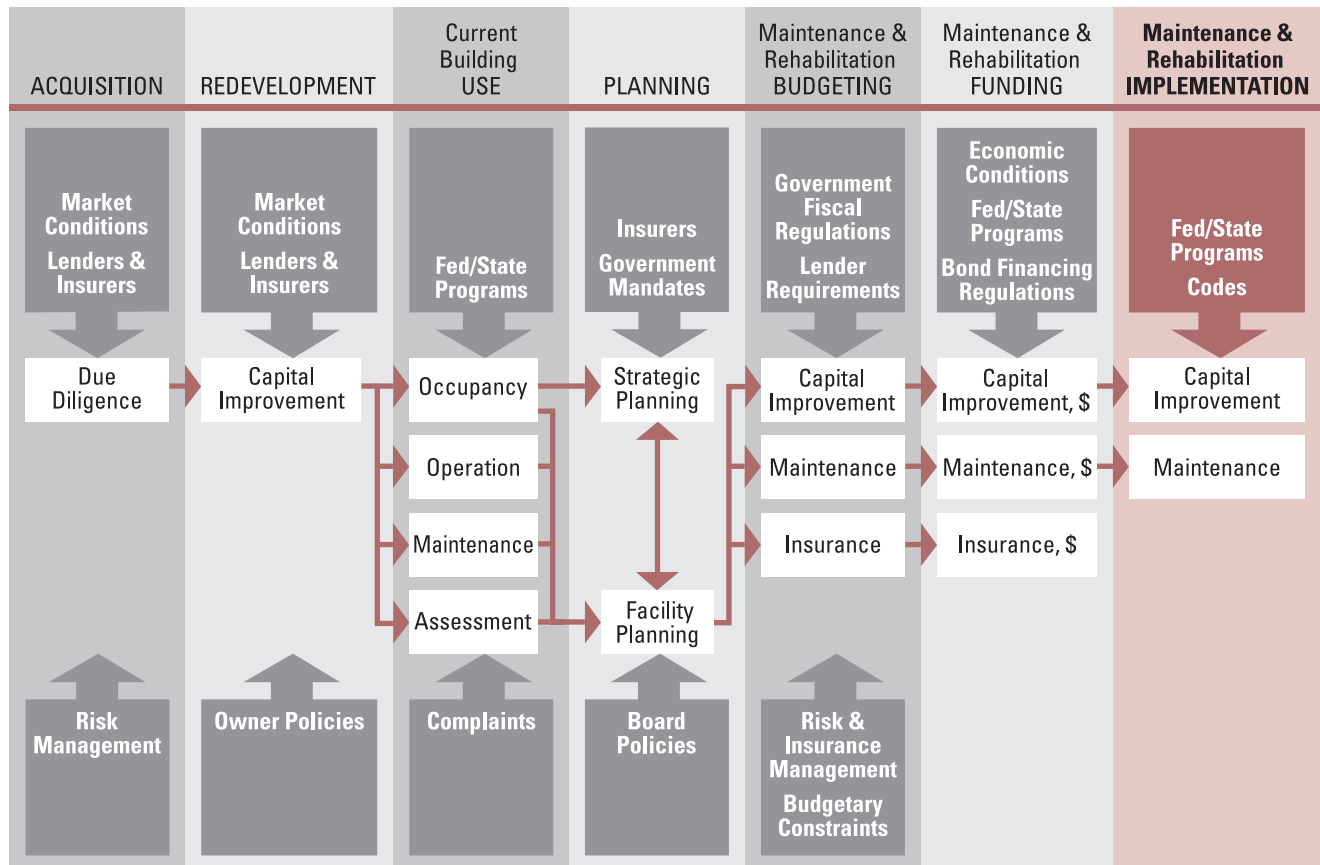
ACQUISITION

Market Conditions
Lenders & Insurers

Due Diligence

Risk Management

REDEVELOPMENT

Market Conditions
Lenders & Insurers

Capital Improvement

Owner Policies

Current Building USE

Fed/State Programs

Occupancy
Operation
Maintenance
Assessment

Complaints

PLANNING

Insurers
Government Mandates

Strategic Planning
Facility Planning

Board Policies

Maintenance & Rehabilitation BUDGETING

Government Fiscal Regulations
Lender Requirements

Capital Improvement
Maintenance
Insurance

Risk & Insurance Management
Budgetary Constraints

Maintenance & Rehabilitation FUNDING

Economic Conditions
Fed/State Programs
Bond Financing Regulations

Capital Improvement, $
Maintenance, $
Insurance, $

Maintenance & Rehabilitation IMPLEMENTATION

Fed/State Programs
Codes

Capital Improvement
Maintenance